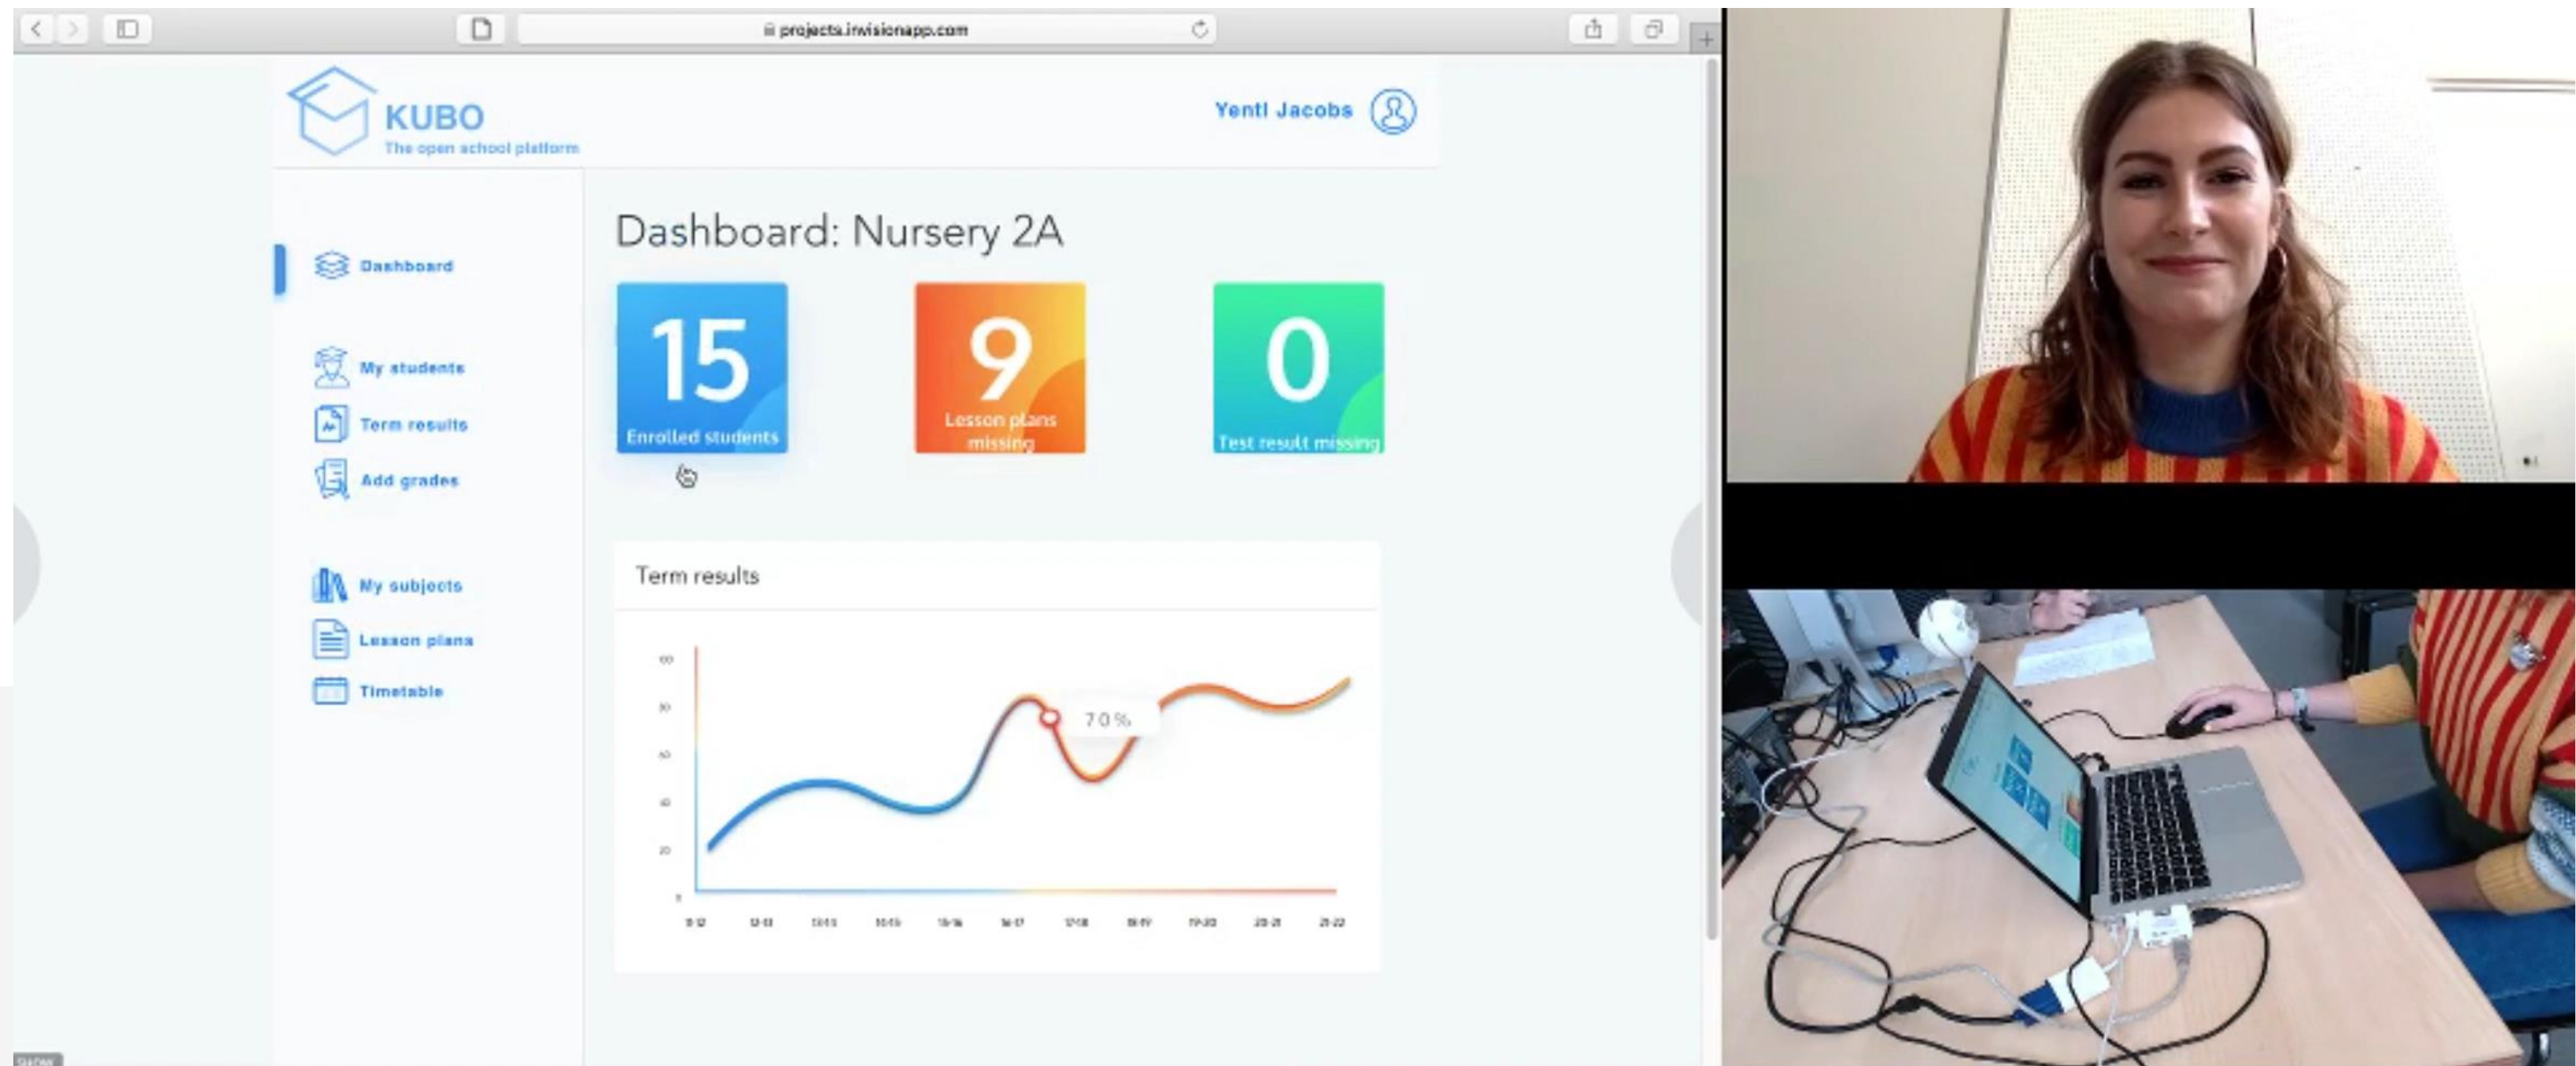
projects.invisionapp.com

KUBO
The open school platform

Yentl Jacobs

Dashboard

My students
Term results
Add grades

My subjects
Lesson plans
Timetable

Dashboard: Nursery 2A

15
Enrolled students

9
Lesson plans missing

0
Test result missing

Term results

70 %

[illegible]